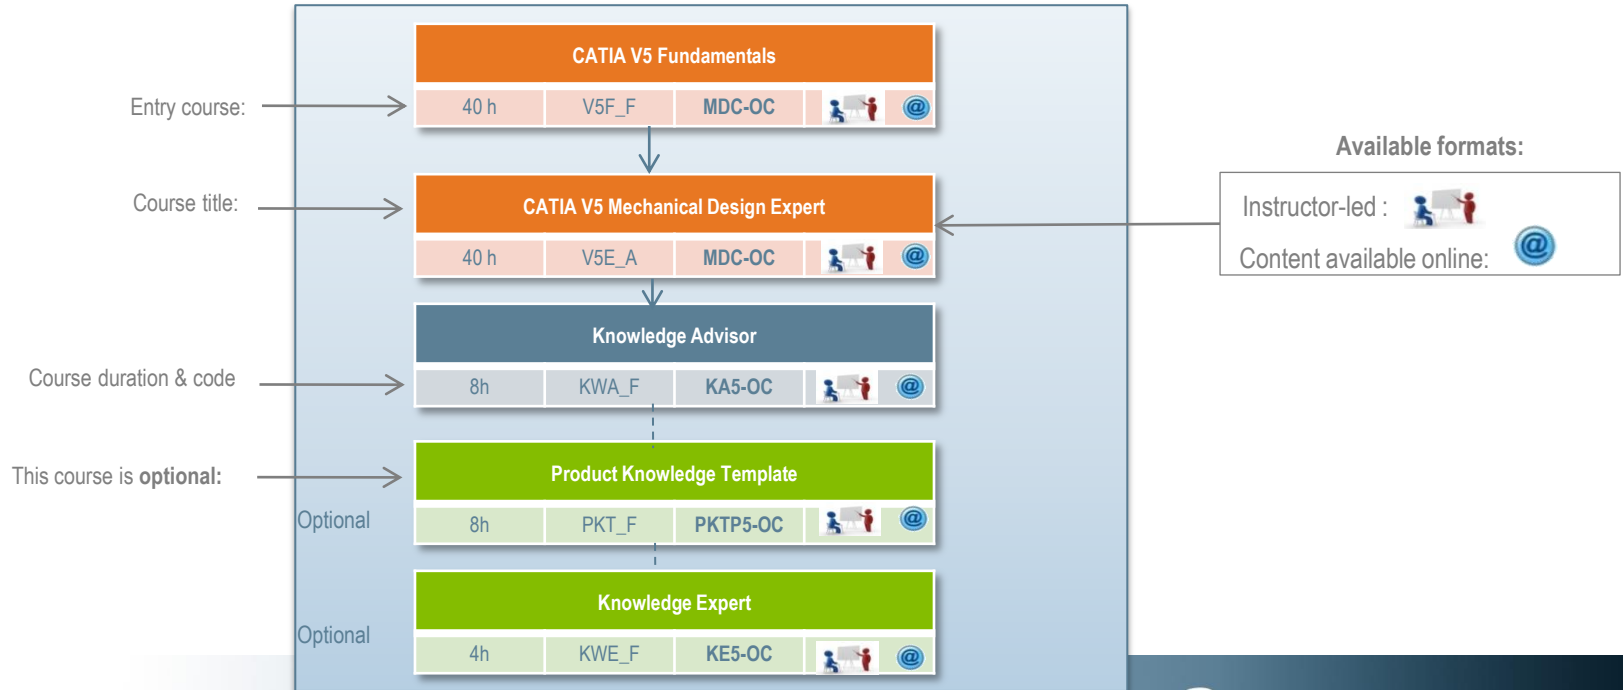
Entry course:

Course title:

Course duration & code

This course is **optional:**

CATIA V5 Fundamentals

| 40 h | V5F_F | MDC-OC |
|---|---|---|

CATIA V5 Mechanical Design Expert

| 40 h | V5E_A | MDC-OC |
|---|---|---|

Knowledge Advisor

| 8h | KWA_F | KA5-OC |
|---|---|---|

Product Knowledge Template

Optional

| 8h | PKT_F | PKTP5-OC |
|---|---|---|

Knowledge Expert

Optional

| 4h | KWE_F | KE5-OC |
|---|---|---|

Available formats:

Instructor-led :

Content available online: